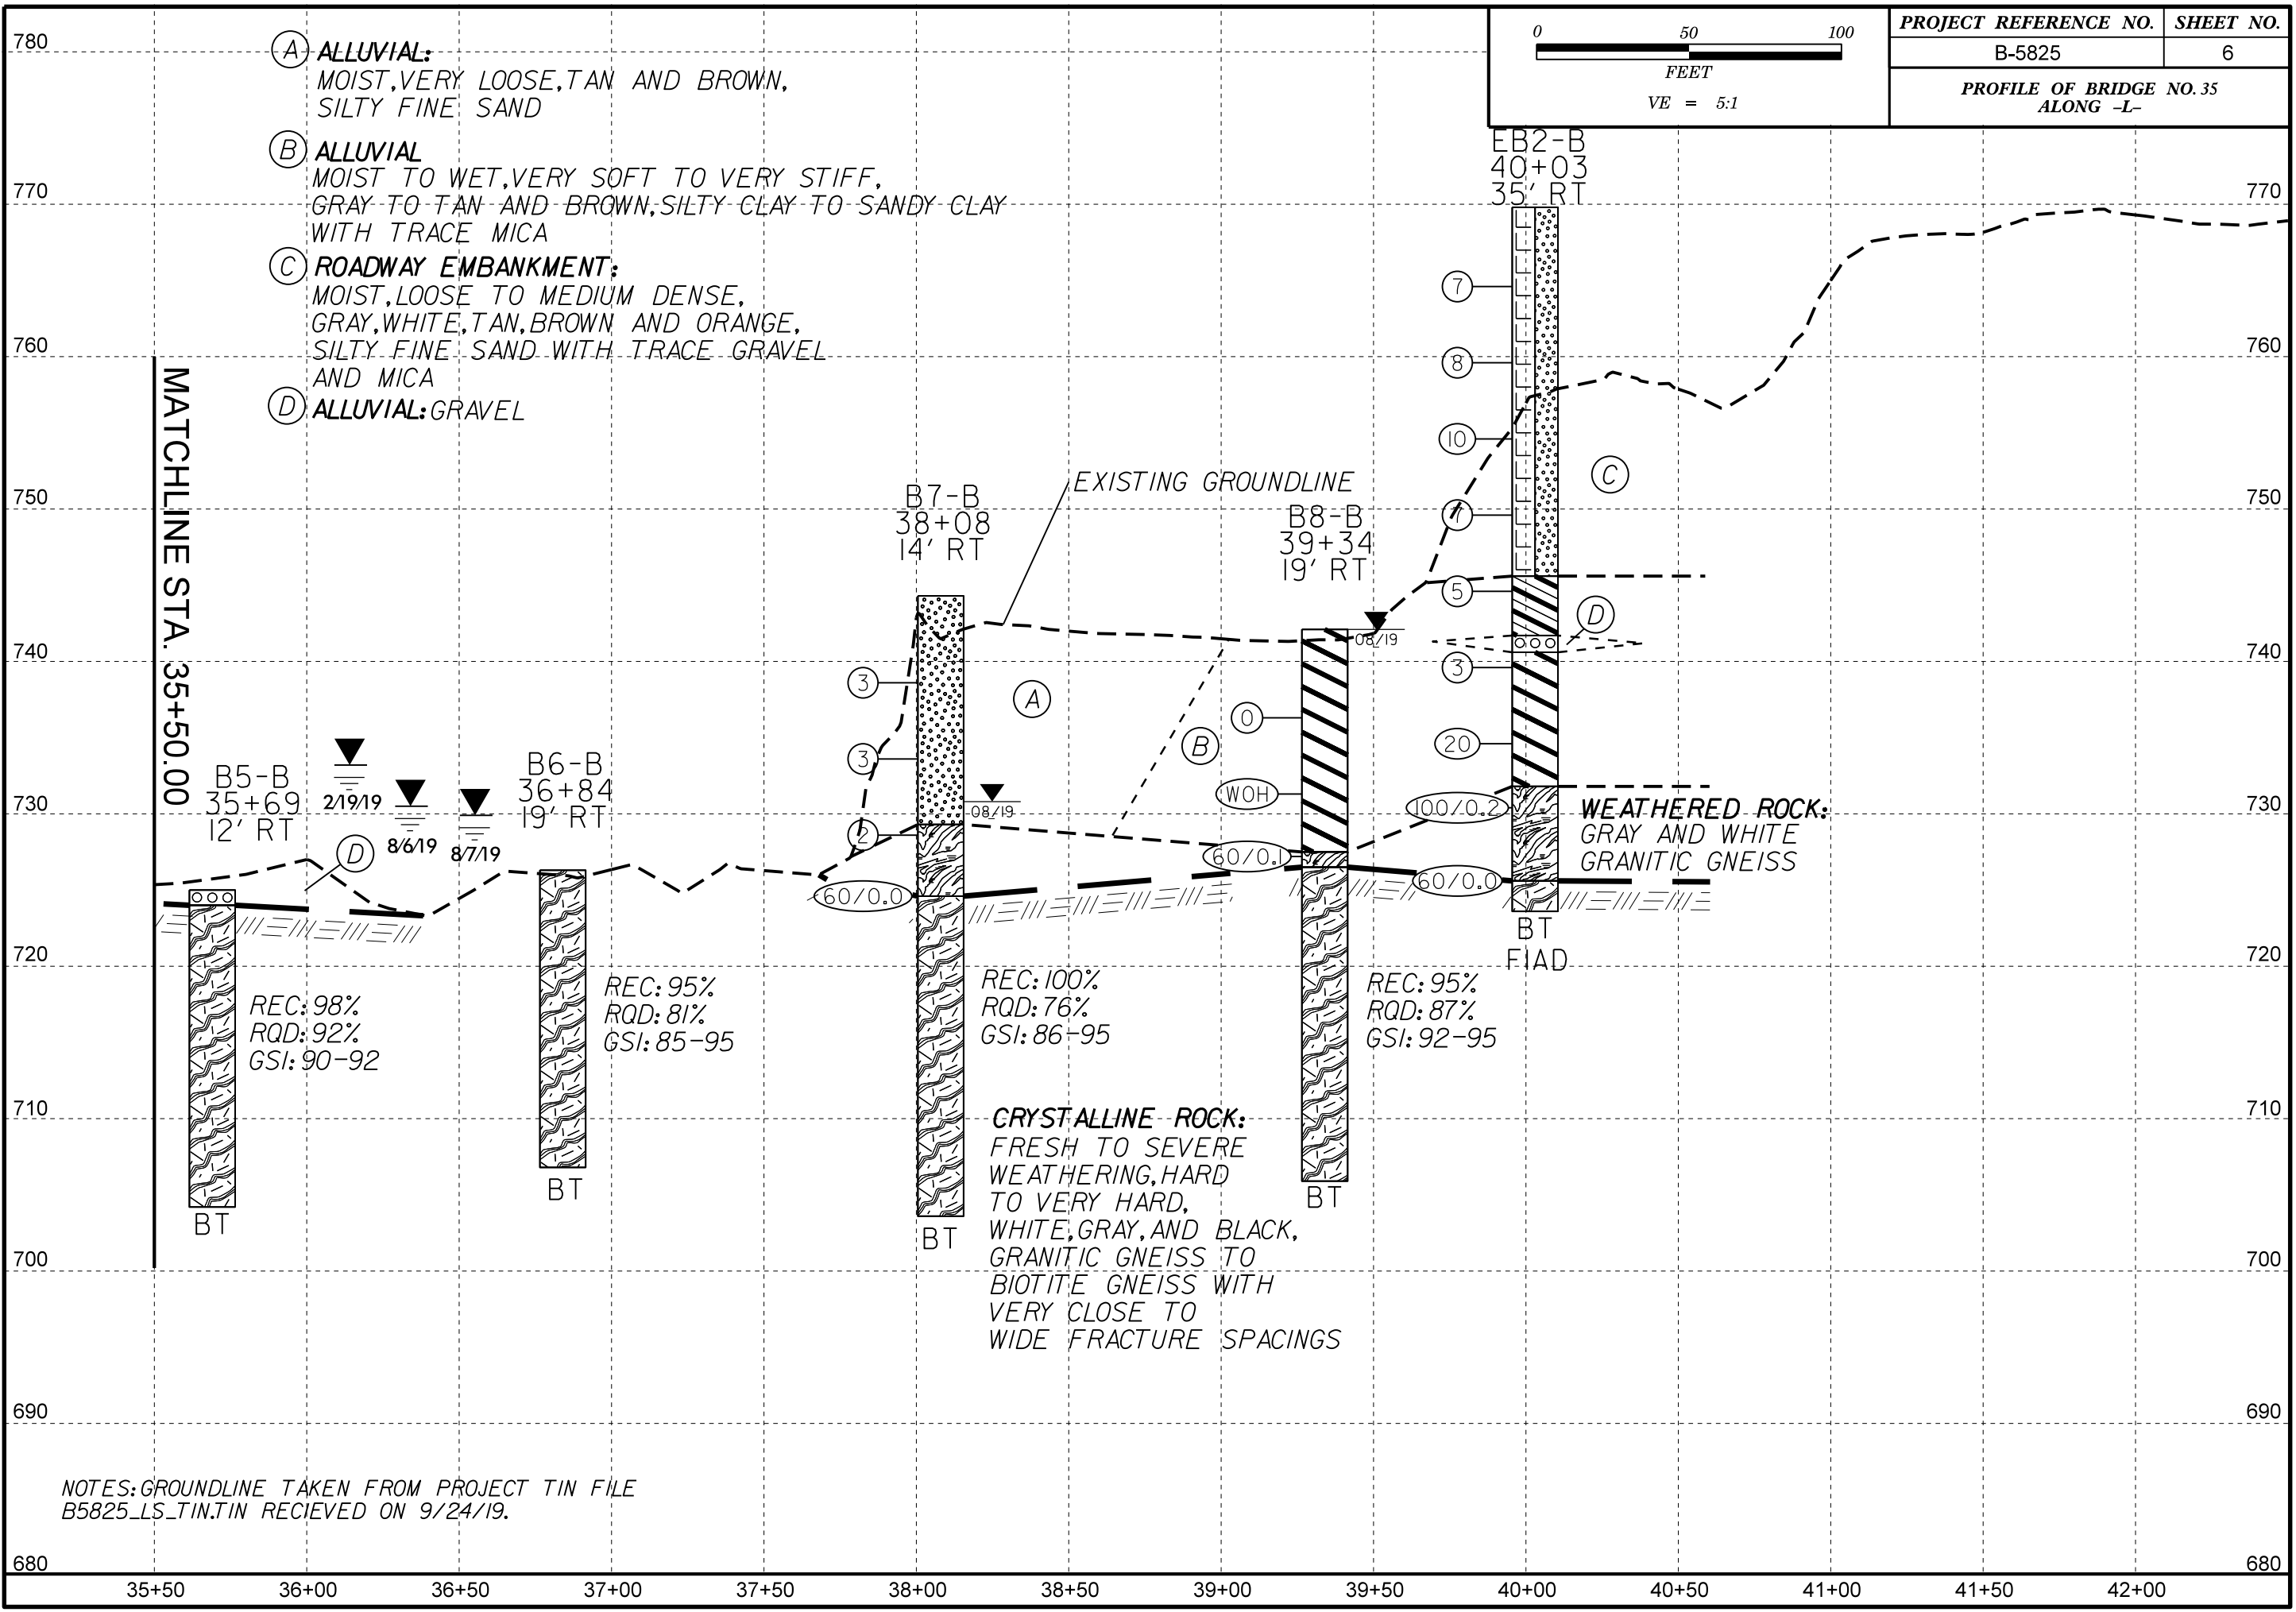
0 50 100
FEET
VE = 5:1

| PROJECT REFERENCE NO. | SHEET NO. |
|---|---|
| B-5825 | 6 |

PROFILE OF BRIDGE NO. 35 ALONG –L–

780
770
760
750
740
730
720
710
700
690
680

770
760
750
740
730
720
710
700
690
680

(A) ALLUVIAL:
MOIST, VERY LOOSE, TAN AND BROWN, SILTY FINE SAND

(B) ALLUVIAL
MOIST TO WET, VERY SOFT TO VERY STIFF, GRAY TO TAN AND BROWN, SILTY CLAY TO SANDY CLAY WITH TRACE MICA

(C) ROADWAY EMBANKMENT:
MOIST, LOOSE TO MEDIUM DENSE, GRAY, WHITE, TAN, BROWN AND ORANGE, SILTY FINE SAND WITH TRACE GRAVEL AND MICA

(D) ALLUVIAL: GRAVEL

MATCHLINE STA. 35+50.00

EB2-B
40+03
35' RT

7
8
10
7
5
3
20
(C)
(D)

EXISTING GROUNDLINE

B7-B
38+08
14' RT

B8-B
39+34
19' RT

08/19

3
3
2
(A)
08/19
(B)
0
WOH
100/0.2
60/0.1
60/0.0
60/0.0

WEATHERED ROCK:
GRAY AND WHITE GRANITIC GNEISS

B5-B
35+69
12' RT

2/19/19
8/6/19
8/7/19

B6-B
36+84
19' RT

(D)

BT
FIAD

REC: 98%
RQD: 92%
GSI: 90-92

REC: 95%
RQD: 81%
GSI: 85-95

REC: 100%
RQD: 76%
GSI: 86-95

REC: 95%
RQD: 87%
GSI: 92-95

BT
BT
BT
BT

CRYSTALLINE ROCK:
FRESH TO SEVERE WEATHERING, HARD TO VERY HARD, WHITE, GRAY, AND BLACK, GRANITIC GNEISS TO BIOTITE GNEISS WITH VERY CLOSE TO WIDE FRACTURE SPACINGS

NOTES: GROUNDLINE TAKEN FROM PROJECT TIN FILE B5825_LS_TIN.TIN RECIEVED ON 9/24/19.

35+50
36+00
36+50
37+00
37+50
38+00
38+50
39+00
39+50
40+00
40+50
41+00
41+50
42+00